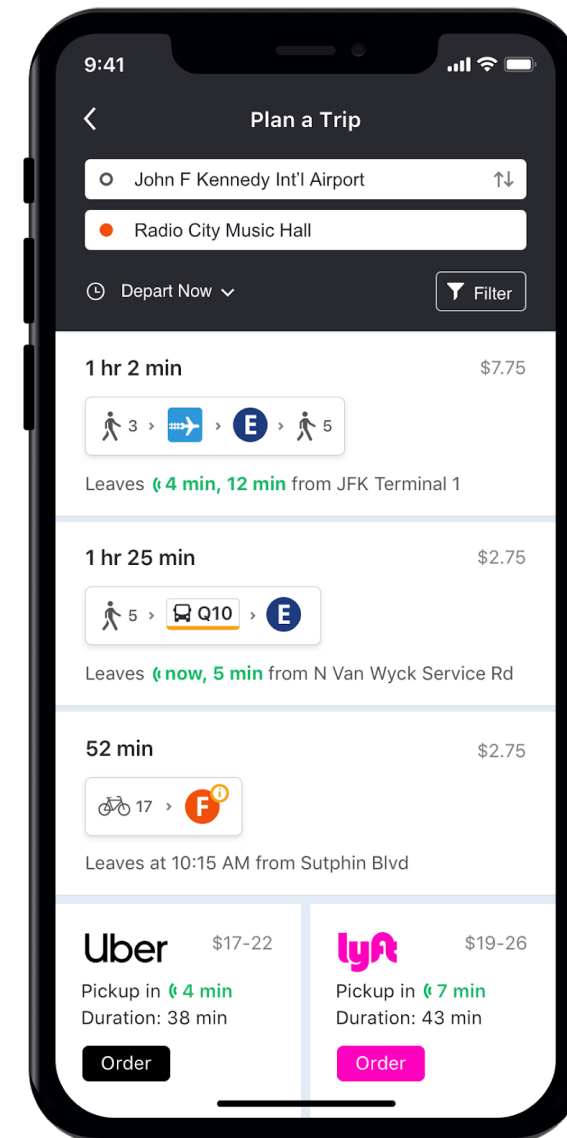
9:41

Plan a Trip

John F Kennedy Int'l Airport

Radio City Music Hall

Depart Now

Filter

1 hr 2 min $7.75

3 E 5

Leaves 4 min, 12 min from JFK Terminal 1

1 hr 25 min $2.75

5 Q10 E

Leaves now, 5 min from N Van Wyck Service Rd

52 min $2.75

17 F

Leaves at 10:15 AM from Sutphin Blvd

Uber $17-22

Pickup in 4 min

Duration: 38 min

Order

lyft $19-26

Pickup in 7 min

Duration: 43 min

Order